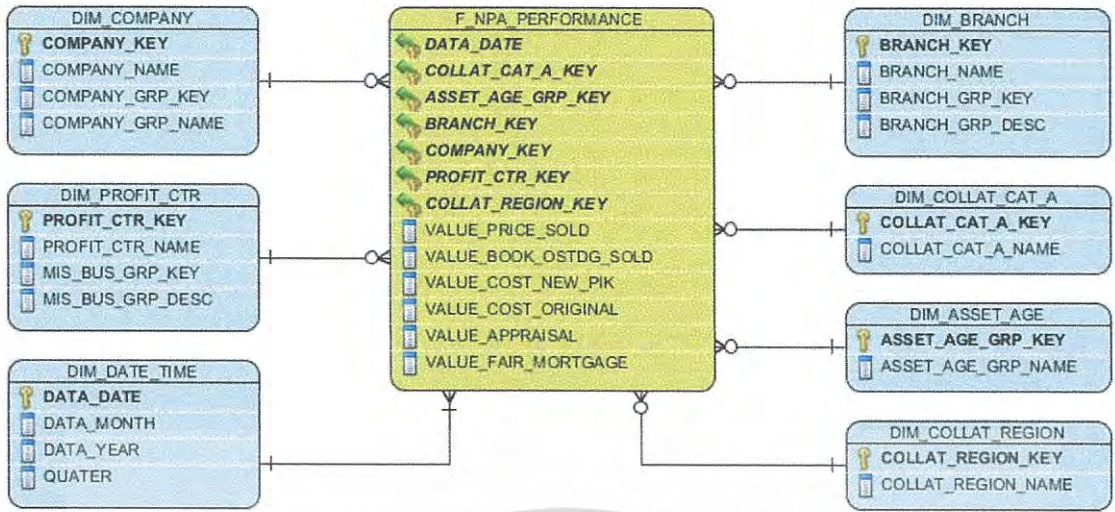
DIM_COMPANY
COMPANY_KEY
COMPANY_NAME
COMPANY_GRP_KEY
COMPANY_GRP_NAME

DIM_PROFIT_CTR
PROFIT_CTR_KEY
PROFIT_CTR_NAME
MIS_BUS_GRP_KEY
MIS_BUS_GRP_DESC

DIM_DATE_TIME
DATA_DATE
DATA_MONTH
DATA_YEAR
QUATER

F_NPA_PERFORMANCE
DATA_DATE
COLLAT_CAT_A_KEY
ASSET_AGE_GRP_KEY
BRANCH_KEY
COMPANY_KEY
PROFIT_CTR_KEY
COLLAT_REGION_KEY
VALUE_PRICE_SOLD
VALUE_BOOK_OSTDG_SOLD
VALUE_COST_NEW_PIK
VALUE_COST_ORIGINAL
VALUE_APPRAISAL
VALUE_FAIR_MORTGAGE

DIM_BRANCH
BRANCH_KEY
BRANCH_NAME
BRANCH_GRP_KEY
BRANCH_GRP_DESC

DIM_COLLAT_CAT_A
COLLAT_CAT_A_KEY
COLLAT_CAT_A_NAME

DIM_ASSET_AGE
ASSET_AGE_GRP_KEY
ASSET_AGE_GRP_NAME

DIM_COLLAT_REGION
COLLAT_REGION_KEY
COLLAT_REGION_NAME